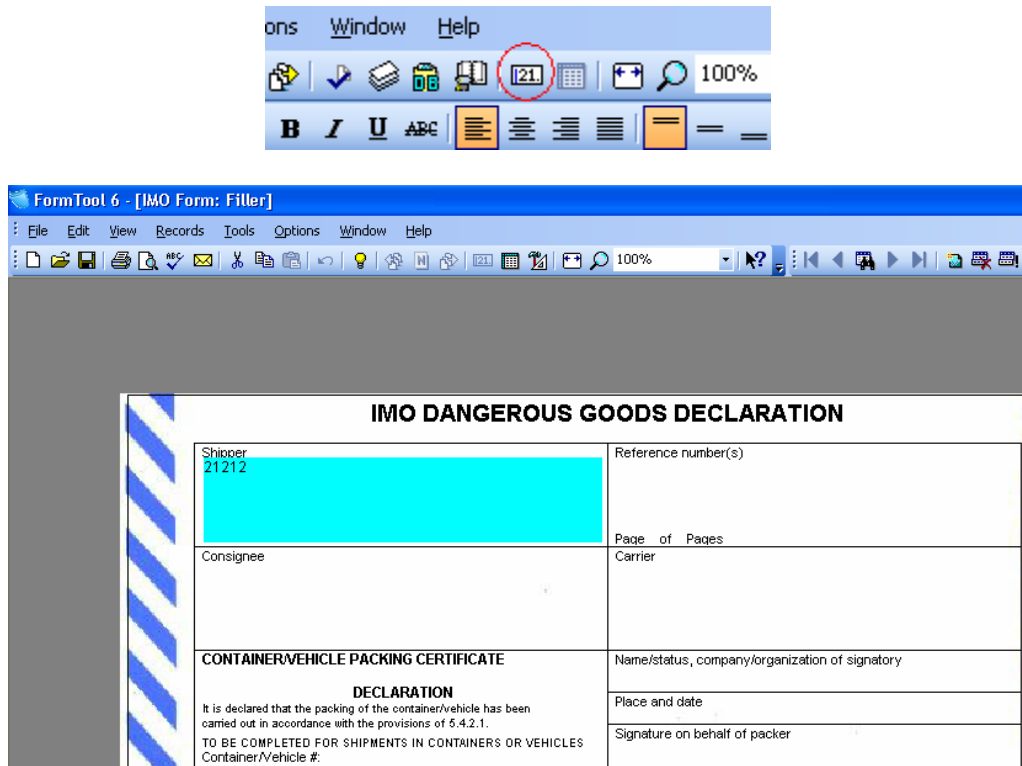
ons Window Help

100%

B I U ABC

FormTool 6 - [IMO Form: Filler]

File Edit View Records Tools Options Window Help

100%

IMO DANGEROUS GOODS DECLARATION

| Shipper 21212 | Reference number(s) Page of Pages |
|---|---|
| Consignee | Carrier |
| CONTAINER/VEHICLE PACKING CERTIFICATE DECLARATION It is declared that the packing of the container/vehicle has been carried out in accordance with the provisions of 5.4.2.1. TO BE COMPLETED FOR SHIPMENTS IN CONTAINERS OR VEHICLES Container/Vehicle #: | Name/status, company/organization of signatory |
| | Place and date |
| | Signature on behalf of packer |